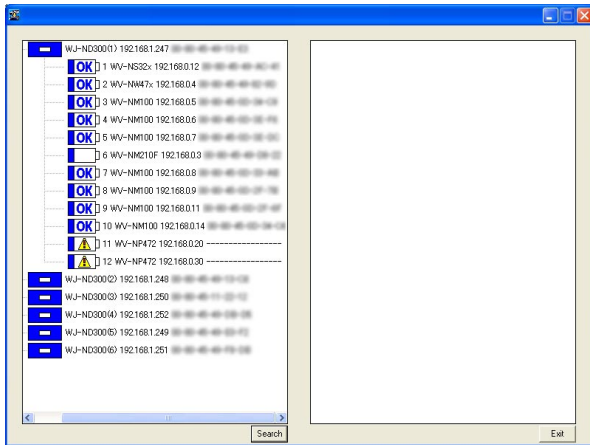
WJ-ND300(1) 192.168.1.247 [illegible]
OK 1 WV-NS32x 192.168.0.12 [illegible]
OK 2 WV-NW47x 192.168.0.4 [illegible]
OK 3 WV-NM100 192.168.0.5 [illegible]
OK 4 WV-NM100 192.168.0.6 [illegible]
OK 5 WV-NM100 192.168.0.7 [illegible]
6 WV-NM210F 192.168.0.3 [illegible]
OK 7 WV-NM100 192.168.0.8 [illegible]
OK 8 WV-NM100 192.168.0.9 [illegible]
OK 9 WV-NM100 192.168.0.11 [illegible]
OK 10 WV-NM100 192.168.0.14 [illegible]
11 WV-NP472 192.168.0.20 ------------------
12 WV-NP472 192.168.0.30 ------------------
WJ-ND300(2) 192.168.1.248 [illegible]
WJ-ND300(3) 192.168.1.250 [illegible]
WJ-ND300(4) 192.168.1.252 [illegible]
WJ-ND300(5) 192.168.1.249 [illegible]
WJ-ND300(6) 192.168.1.251 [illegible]

Search

Exit